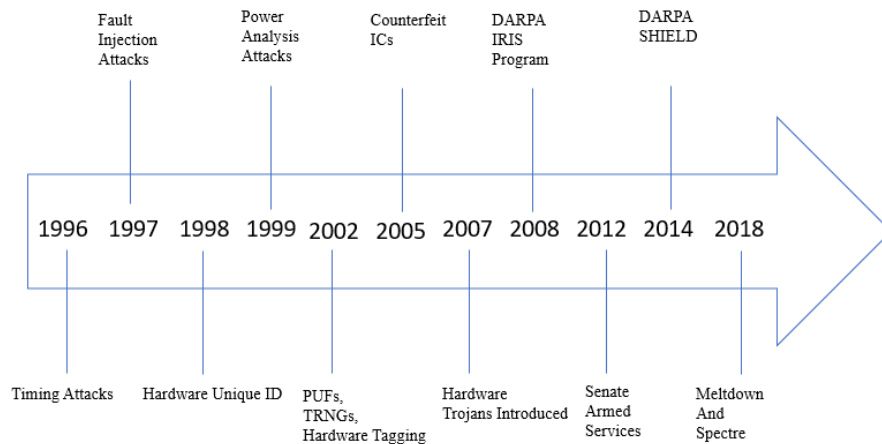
Fault Injection Attacks

Power Analysis Attacks

Counterfeit ICs

DARPA IRIS Program

DARPA SHIELD

1996 1997 1998 1999 2002 2005 2007 2008 2012 2014 2018

Timing Attacks

Hardware Unique ID

PUFs, TRNGs, Hardware Tagging

Hardware Trojans Introduced

Senate Armed Services

Meltdown And Spectre